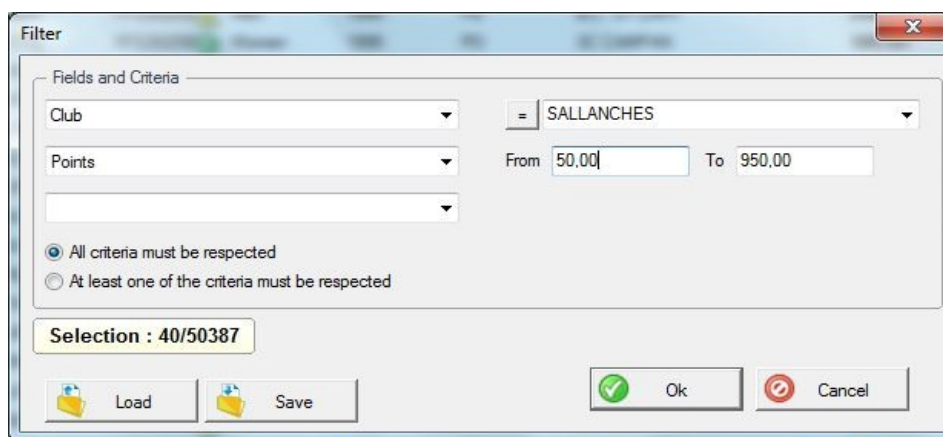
Filter

Fields and Criteria

Club

=

SALLANCHES

Points

From 50,00

To 950,00

All criteria must be respected

At least one of the criteria must be respected

Selection : 40/50387

Load

Save

Ok

Cancel